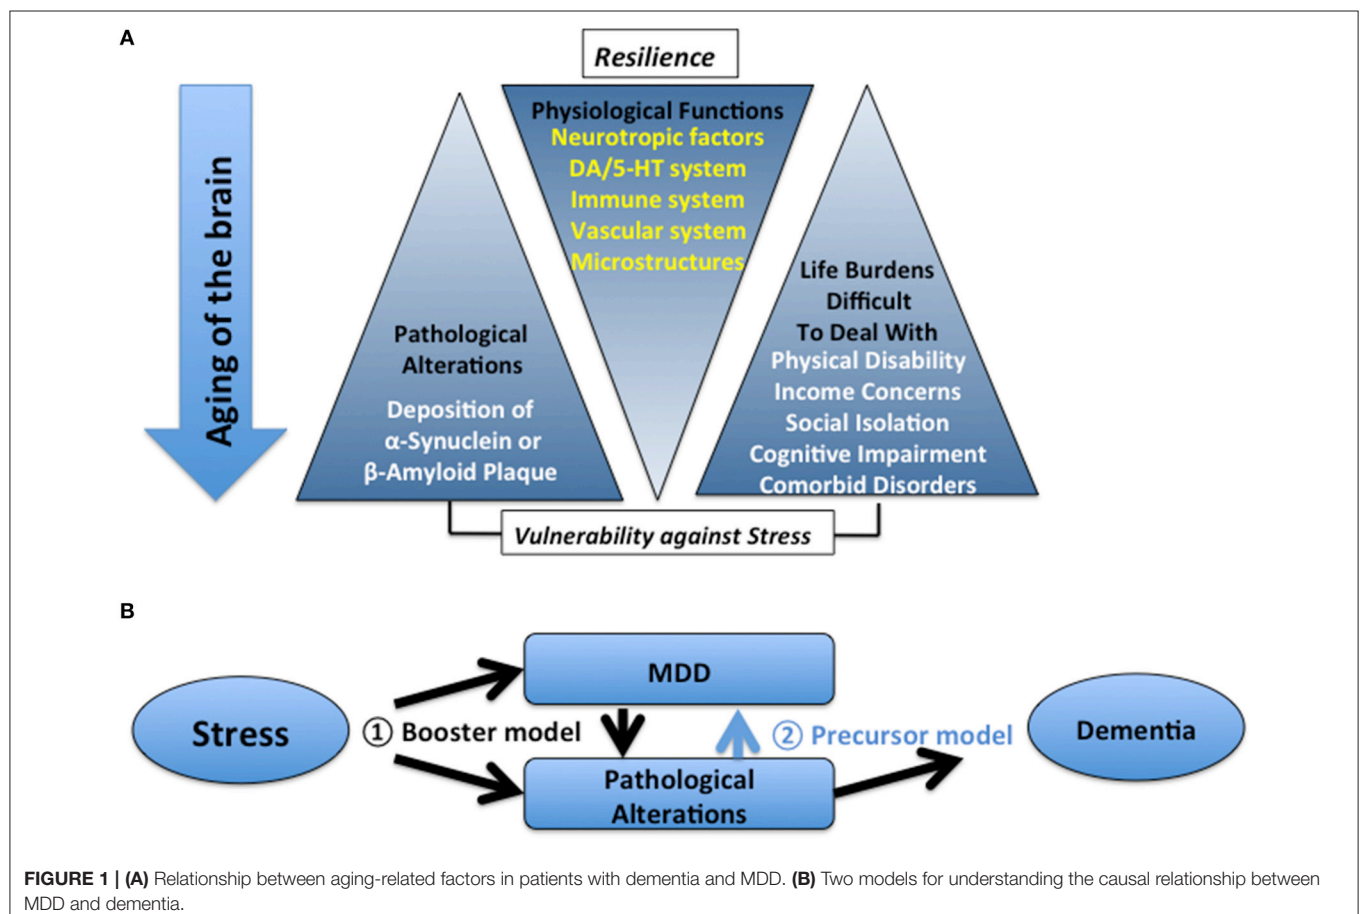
A

Resilience

Aging of the brain

Physiological Functions
Neurotropic factors
DA/5-HT system
Immune system
Vascular system
Microstructures

Pathological Alterations
Deposition of α-Synuclein or β-Amyloid Plaque

Life Burdens Difficult To Deal With
Physical Disability
Income Concerns
Social Isolation
Cognitive Impairment
Comorbid Disorders

Vulnerability against Stress

B

Stress

① Booster model

MDD

Pathological Alterations

② Precursor model

Dementia

**FIGURE 1 | (A)** Relationship between aging-related factors in patients with dementia and MDD. **(B)** Two models for understanding the causal relationship between MDD and dementia.